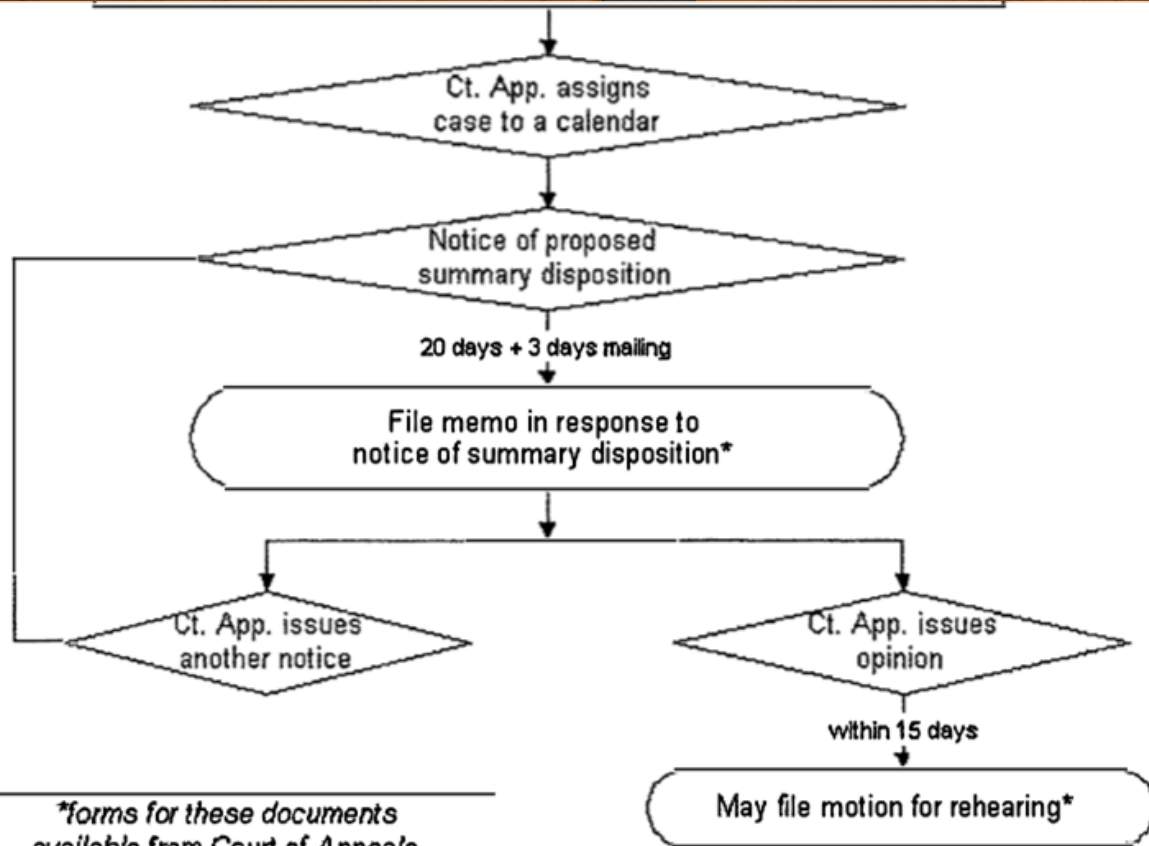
Ct. App. assigns case to a calendar

Notice of proposed summary disposition

20 days + 3 days mailing

File memo in response to notice of summary disposition*

Ct. App. issues another notice

Ct. App. issues opinion

within 15 days

May file motion for rehearing*

*forms for these documents available from Court of Appeals